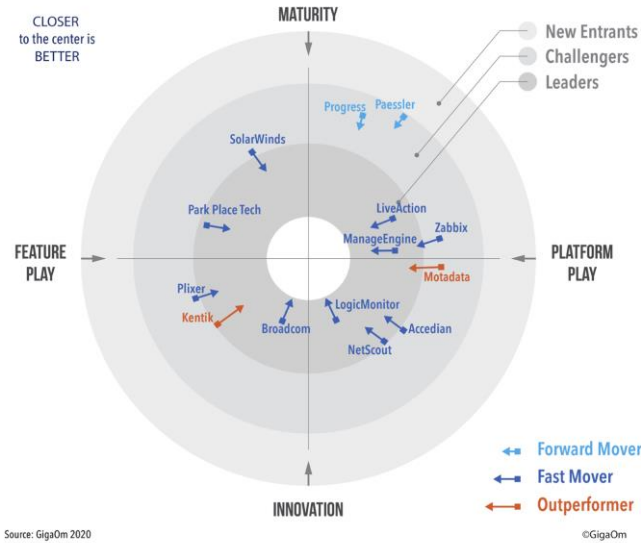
CLOSER to the center is BETTER

MATURITY

New Entrants
Challengers
Leaders

Progress
Paessler

SolarWinds

LiveAction
Zabbix
ManageEngine

Park Place Tech

FEATURE PLAY

PLATFORM PLAY

Motadata

Plixer
Kentik
Broadcom
LogicMonitor
Accedian
NetScout

Forward Mover
Fast Mover
Outperformer

INNOVATION

Source: GigaOm 2020

©GigaOm